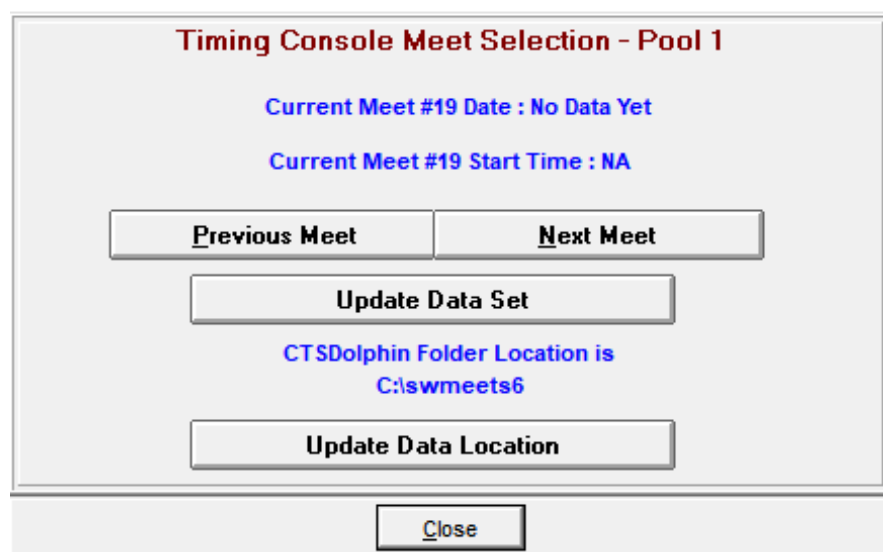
Timing Console Meet Selection - Pool 1

Current Meet #19 Date : No Data Yet

Current Meet #19 Start Time : NA

Previous Meet

Next Meet

Update Data Set

CTSDolphin Folder Location is C:\swmeets6

Update Data Location

Close